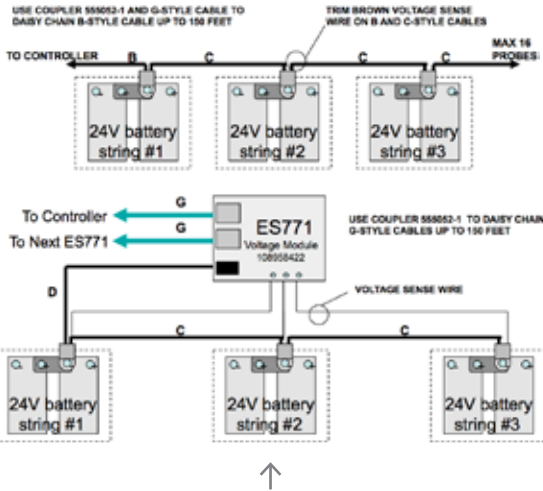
USE COUPLER 555052-1 AND G-STYLE CABLE TO DAISY CHAIN B-STYLE CABLE UP TO 150 FEET

TRIM BROWN VOLTAGE SENSE WIRE ON B AND C-STYLE CABLES

TO CONTROLLER

B

C

C

C

MAX 16 PROBES

24V battery string #1

24V battery string #2

24V battery string #3

G

To Controller

G

To Next ES771

ES771
Voltage Module
108958422

USE COUPLER 555052-1 TO DAISY CHAIN G-STYLE CABLES UP TO 150 FEET

D

VOLTAGE SENSE WIRE

C

C

24V battery string #1

24V battery string #2

24V battery string #3